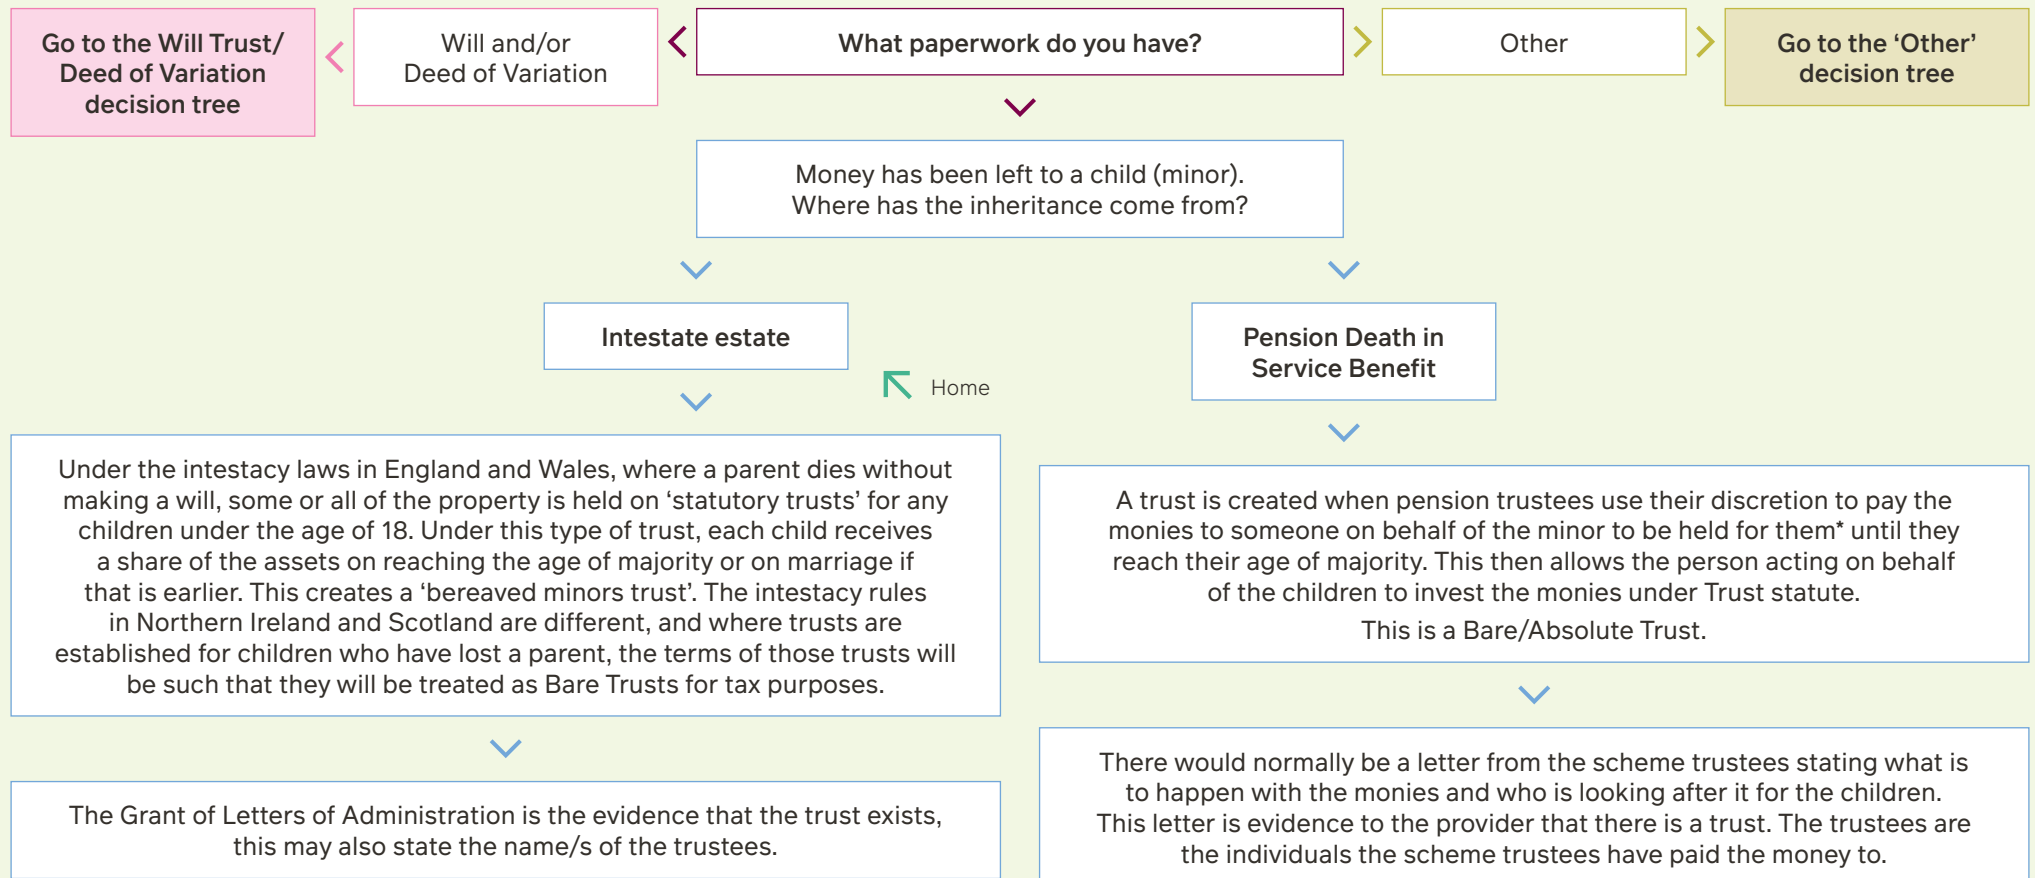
Go to the Will Trust/ Deed of Variation decision tree

Will and/or Deed of Variation

What paperwork do you have?

Other

Go to the 'Other' decision tree

Money has been left to a child (minor). Where has the inheritance come from?

Intestate estate

Home

Pension Death in Service Benefit

Under the intestacy laws in England and Wales, where a parent dies without making a will, some or all of the property is held on 'statutory trusts' for any children under the age of 18. Under this type of trust, each child receives a share of the assets on reaching the age of majority or on marriage if that is earlier. This creates a 'bereaved minors trust'. The intestacy rules in Northern Ireland and Scotland are different, and where trusts are established for children who have lost a parent, the terms of those trusts will be such that they will be treated as Bare Trusts for tax purposes.

A trust is created when pension trustees use their discretion to pay the monies to someone on behalf of the minor to be held for them* until they reach their age of majority. This then allows the person acting on behalf of the children to invest the monies under Trust statute.

This is a Bare/Absolute Trust.

The Grant of Letters of Administration is the evidence that the trust exists, this may also state the name/s of the trustees.

There would normally be a letter from the scheme trustees stating what is to happen with the monies and who is looking after it for the children. This letter is evidence to the provider that there is a trust. The trustees are the individuals the scheme trustees have paid the money to.